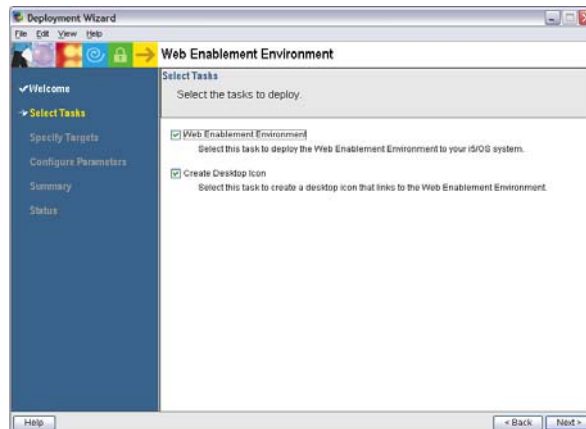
Deployment Wizard
File Edit View Help

Web Enablement Environment

✓Welcome
➔ Select Tasks
Specify Targets
Configure Parameters
Summary
Status

Select Tasks
Select the tasks to deploy.

☑ Web Enablement Environment
Select this task to deploy the Web Enablement Environment to your i5/OS system.

☑ Create Desktop Icon
Select this task to create a desktop icon that links to the Web Enablement Environment.

Help
< Back Next >